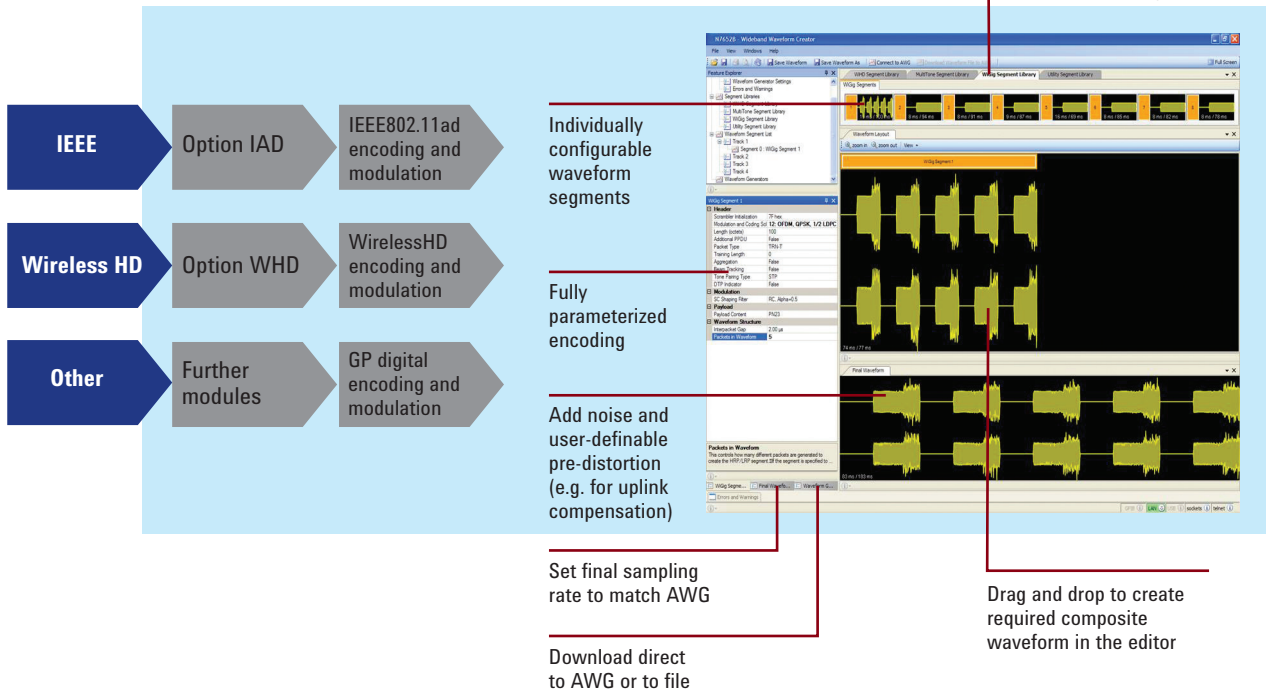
IEEE

Option IAD

IEEE802.11ad encoding and modulation

Wireless HD

Option WHD

WirelessHD encoding and modulation

Other

Further modules

GP digital encoding and modulation

Individually configurable waveform segments

Fully parameterized encoding

Add noise and user-definable pre-distortion (e.g. for uplink compensation)

Set final sampling rate to match AWG

Download direct to AWG or to file

Drag and drop to create required composite waveform in the editor

N7652B - Wideband Waveform Creator

File View Windows Help

Save Waveform Save Waveform As Connect to AWG

Full Screen

Feature Explorer

Waveform Generator Settings
Errors and Warnings
Segment Libraries
MultiTone Segment Library
WiGig Segment Library
Utility Segment Library
Waveform Segment List
Track 1
Segment 0 : WiGig Segment 1
Track 2
Track 3
Track 4
Waveform Generators

WHD Segment Library MultiTone Segment Library WiGig Segment Library Utility Segment Library

WiGig Segments

Waveform Layout

zoom in zoom out View

WiGig Segment 1

Header
Scrambler Initialization 7F hex
Modulation and Coding Sch 12: OFDM, QPSK, 1/2 LDPC
Length (octets) 100
Additional PPDU False
Packet Type TRN-T
Training Length 0
Aggregation False
Beam Tracking False
Tone Pairing Type STP
DTP Indicator False
Modulation
SC Shaping Filter RC, Alpha=0.5
Payload
Payload Content PN23
Waveform Structure
Interpacket Gap 2.00 µs
Packets in Waveform 5

Packets in Waveform
This controls how many different packets are generated to create the HRP/LRP segment.

Final Waveform

WiGig Segme... Final Wavefo... Waveform S...

Errors and Warnings

sockets telnet